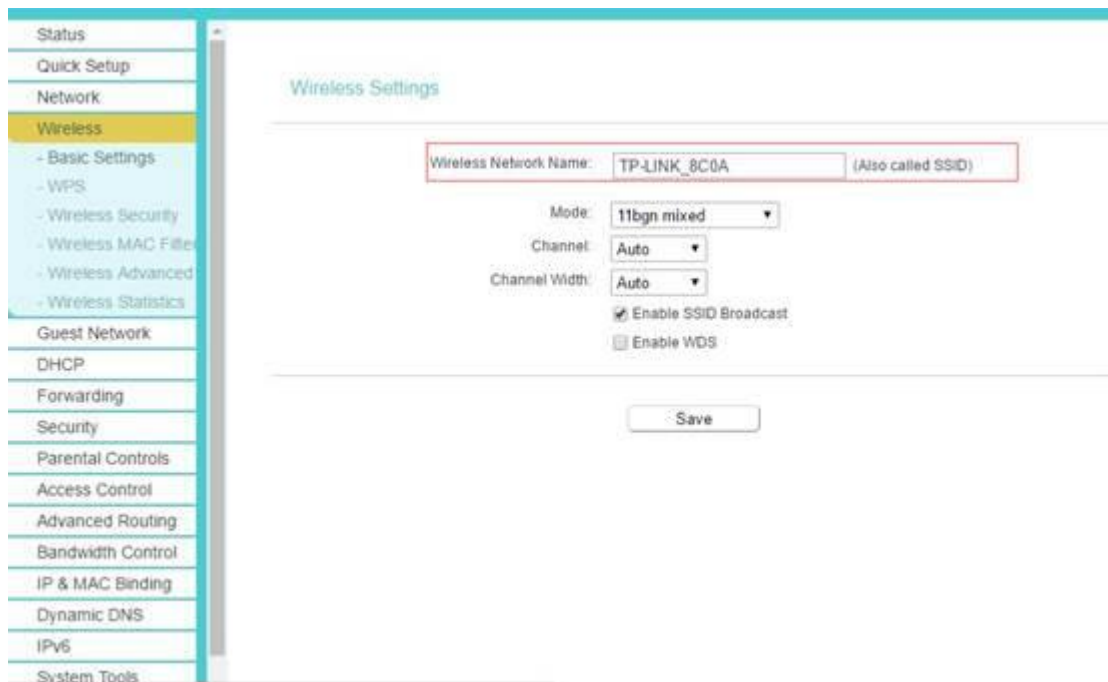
Status
Quick Setup
Network
Wireless
- Basic Settings
- WPS
- Wireless Security
- Wireless MAC Filte
- Wireless Advanced
- Wireless Statistics
Guest Network
DHCP
Forwarding
Security
Parental Controls
Access Control
Advanced Routing
Bandwidth Control
IP & MAC Binding
Dynamic DNS
IPv6
System Tools

Wireless Settings

Wireless Network Name: TP-LINK_8C0A (Also called SSID)

Mode: 11bgn mixed
Channel: Auto
Channel Width: Auto
Enable SSID Broadcast
Enable WDS

Save